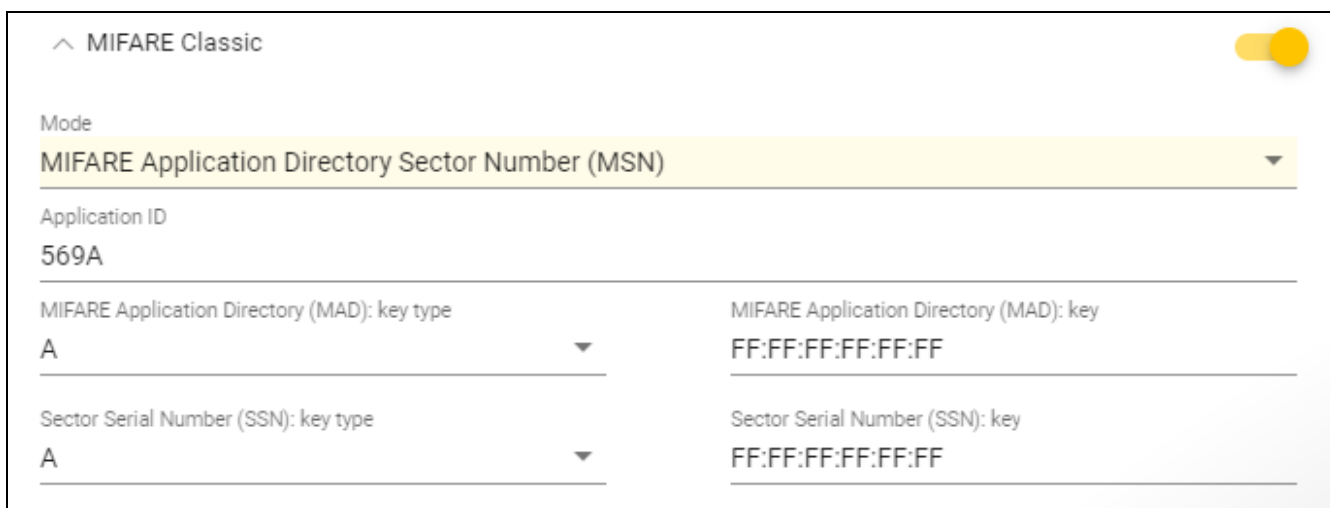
MIFARE Classic

Mode
MIFARE Application Directory Sector Number (MSN)

Application ID
569A

MIFARE Application Directory (MAD): key type
A

MIFARE Application Directory (MAD): key
FF:FF:FF:FF:FF:FF

Sector Serial Number (SSN): key type
A

Sector Serial Number (SSN): key
FF:FF:FF:FF:FF:FF